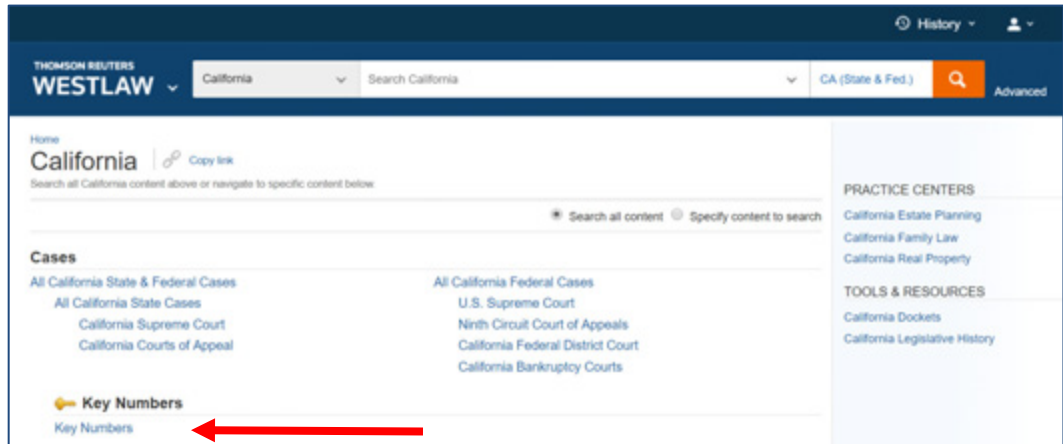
History

THOMSON REUTERS
WESTLAW

California

Search California

CA (State & Fed.)

Advanced

Home

California

Copy link

Search all California content above or navigate to specific content below

Search all content

Specify content to search

Cases

All California State & Federal Cases

All California State Cases

California Supreme Court

California Courts of Appeal

All California Federal Cases

U.S. Supreme Court

Ninth Circuit Court of Appeals

California Federal District Court

California Bankruptcy Courts

Key Numbers

Key Numbers

PRACTICE CENTERS

California Estate Planning

California Family Law

California Real Property

TOOLS & RESOURCES

California Dockets

California Legislative History